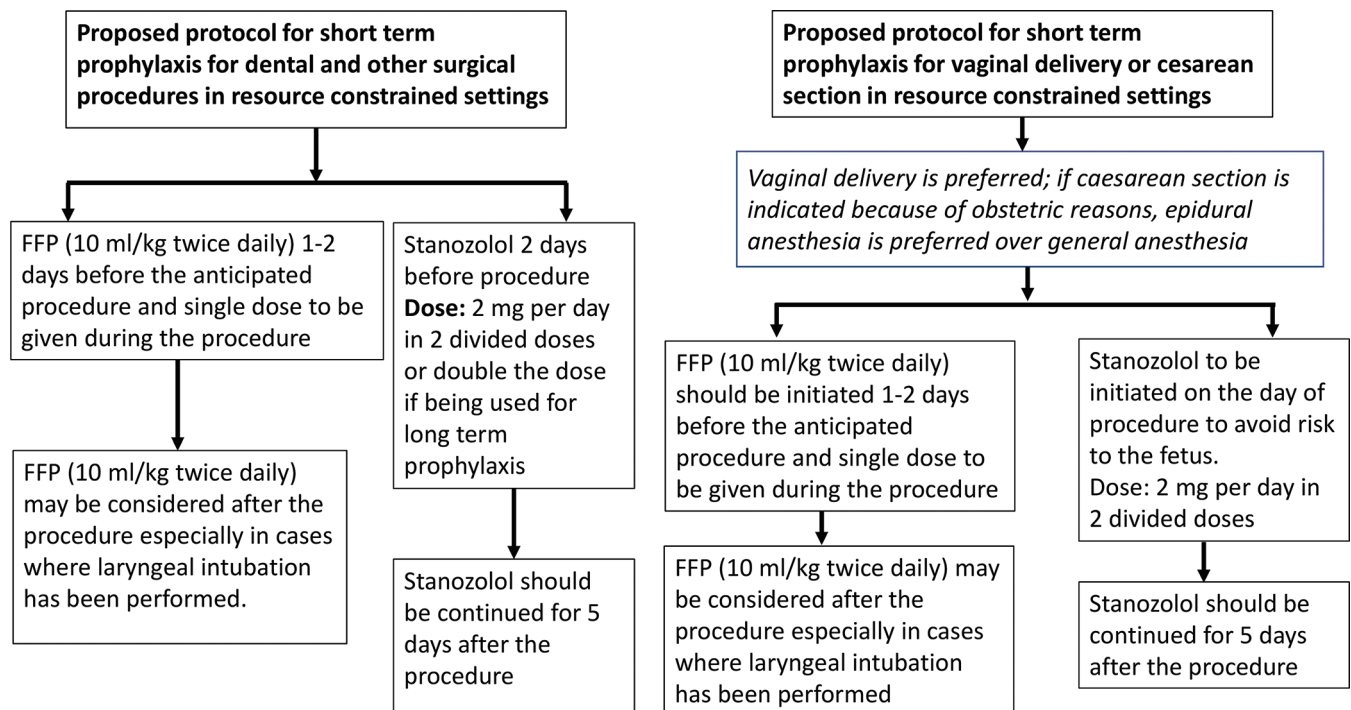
**Proposed protocol for short term prophylaxis for dental and other surgical procedures in resource constrained settings**

FFP (10 ml/kg twice daily) 1-2 days before the anticipated procedure and single dose to be given during the procedure

FFP (10 ml/kg twice daily) may be considered after the procedure especially in cases where laryngeal intubation has been performed.

Stanozolol 2 days before procedure **Dose:** 2 mg per day in 2 divided doses or double the dose if being used for long term prophylaxis

Stanozolol should be continued for 5 days after the procedure

**Proposed protocol for short term prophylaxis for vaginal delivery or cesarean section in resource constrained settings**

*Vaginal delivery is preferred; if caesarean section is indicated because of obstetric reasons, epidural anesthesia is preferred over general anesthesia*

FFP (10 ml/kg twice daily) should be initiated 1-2 days before the anticipated procedure and single dose to be given during the procedure

FFP (10 ml/kg twice daily) may be considered after the procedure especially in cases where laryngeal intubation has been performed

Stanozolol to be initiated on the day of procedure to avoid risk to the fetus. Dose: 2 mg per day in 2 divided doses

Stanozolol should be continued for 5 days after the procedure